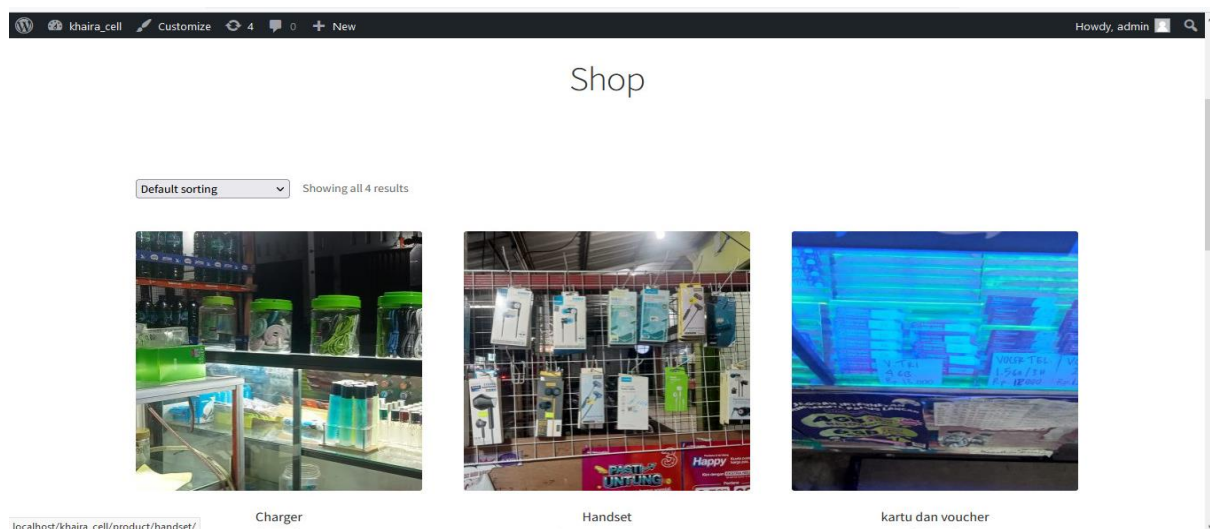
khaira_cell Customize 4 0 New

Howdy, admin

Shop

Default sorting

Showing all 4 results

PASTI UNTUNG

Happy

VOCER TEL 1.5Gb/1H Rp 12000

Charger

Handset

kartu dan voucher

localhost/khaira_cell/product/handset/